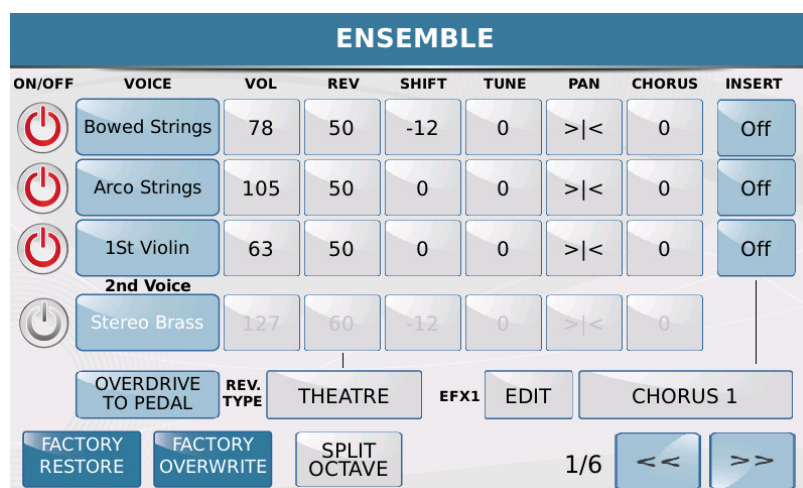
ENSEMBLE

| ON/OFF | VOICE | VOL | REV | SHIFT | TUNE | PAN | CHORUS | INSERT |
|---|---|---|---|---|---|---|---|---|
| | Bowed Strings | 78 | 50 | -12 | 0 | >\|< | 0 | Off |
| | Arco Strings | 105 | 50 | 0 | 0 | >\|< | 0 | Off |
| | 1St Violin | 63 | 50 | 0 | 0 | >\|< | 0 | Off |
| | 2nd Voice Stereo Brass | 127 | 60 | -12 | 0 | >\|< | 0 | |

OVERDRIVE TO PEDAL
REV. TYPE
THEATRE
EFX1
EDIT
CHORUS 1

FACTORY RESTORE
FACTORY OVERWRITE
SPLIT OCTAVE
1/6
<<
>>